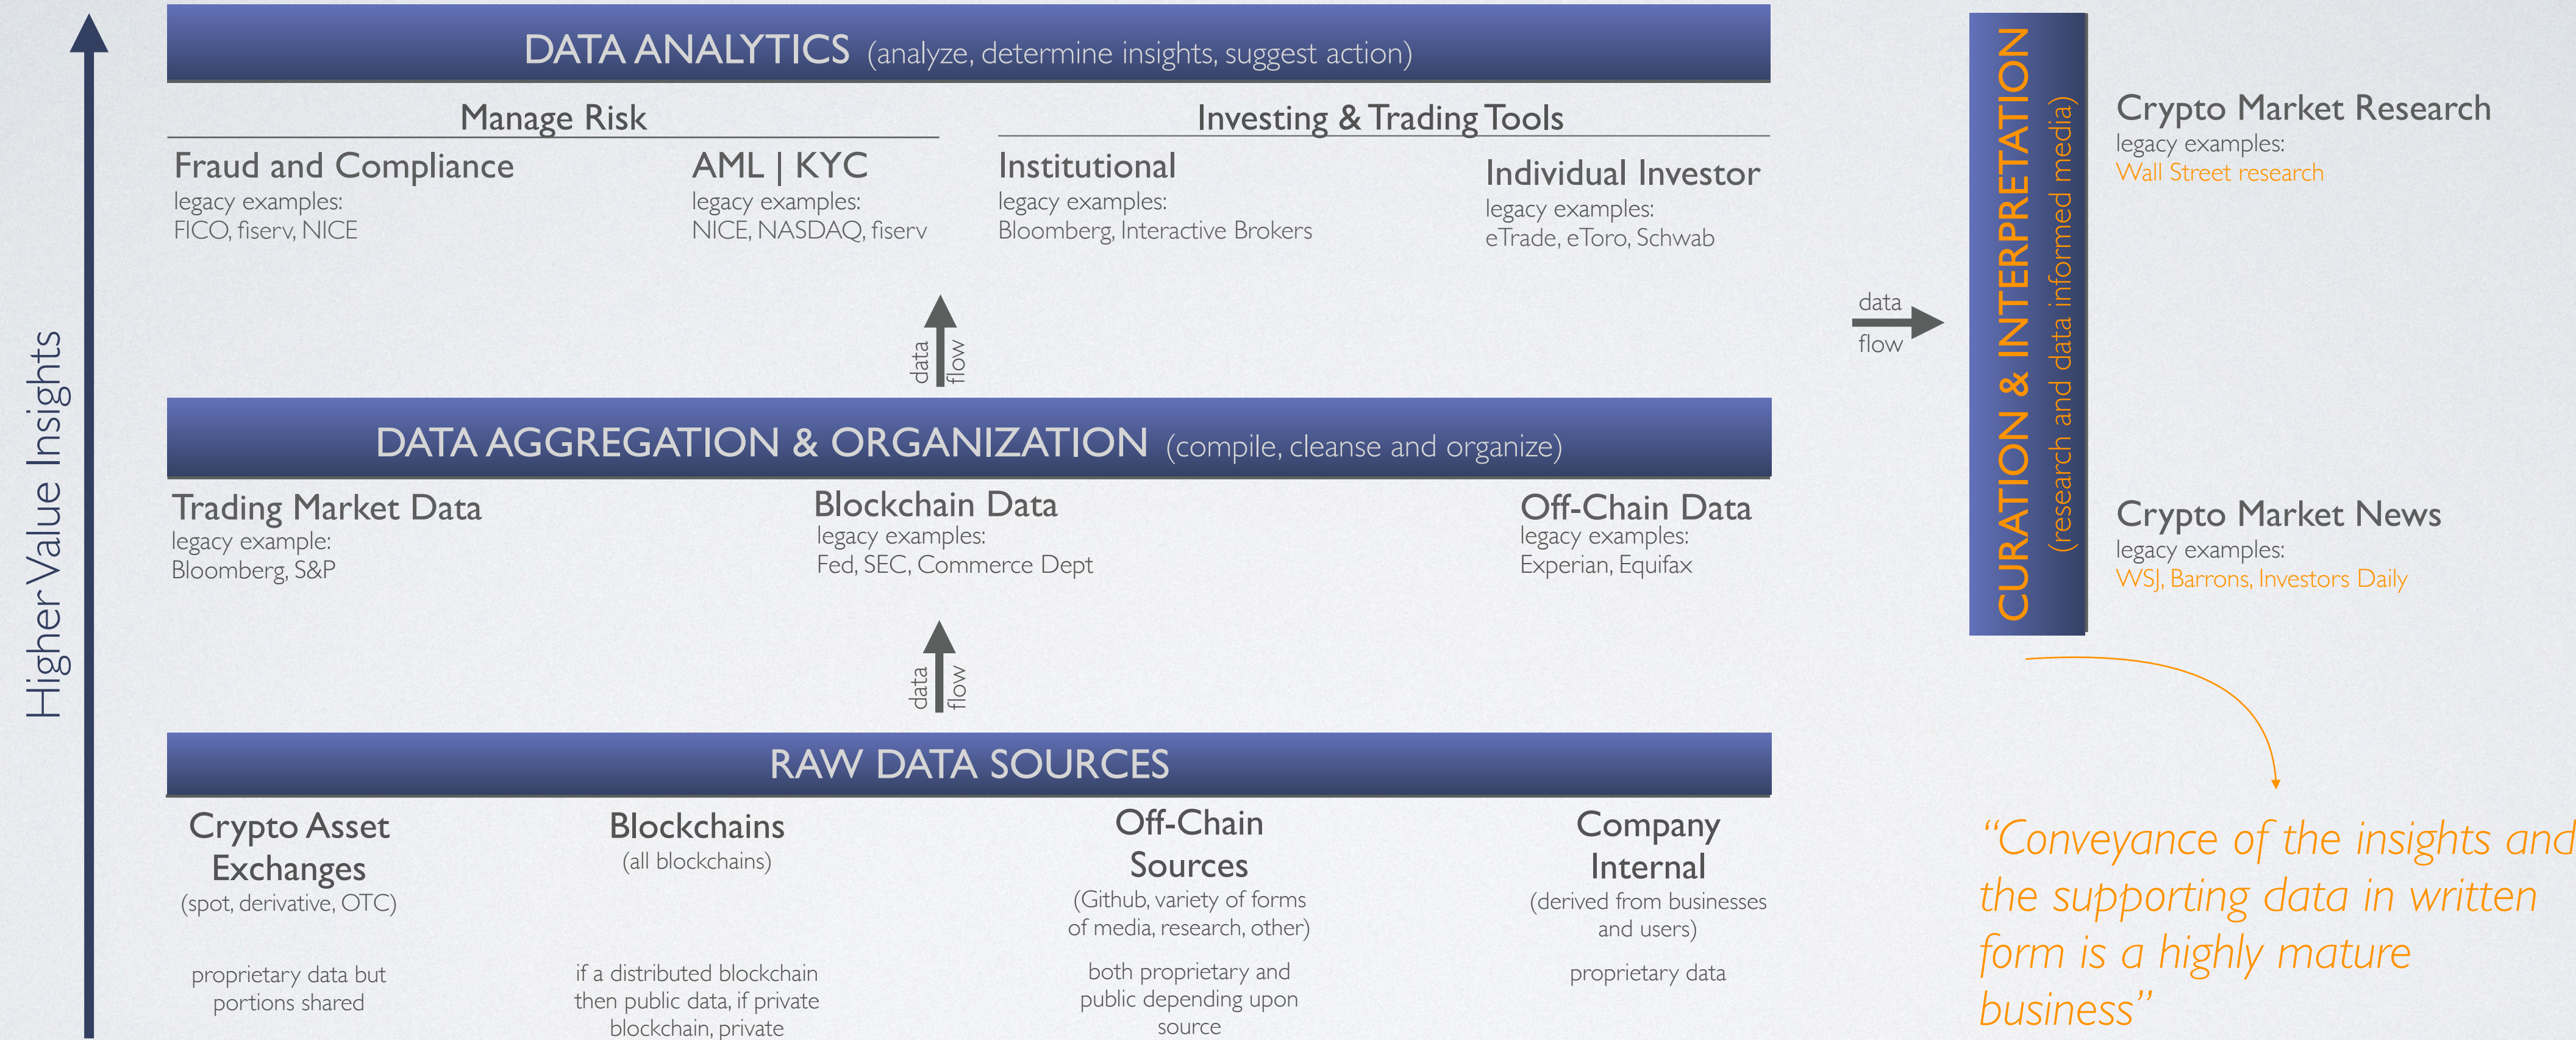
Higher Value Insights

DATA ANALYTICS (analyze, determine insights, suggest action)

Manage Risk

Investing & Trading Tools

Fraud and Compliance
legacy examples:
FICO, fiserv, NICE

AML | KYC
legacy examples:
NICE, NASDAQ, fiserv

Institutional
legacy examples:
Bloomberg, Interactive Brokers

Individual Investor
legacy examples:
eTrade, eToro, Schwab

data flow

DATA AGGREGATION & ORGANIZATION (compile, cleanse and organize)

Trading Market Data
legacy example:
Bloomberg, S&P

Blockchain Data
legacy examples:
Fed, SEC, Commerce Dept

Off-Chain Data
legacy examples:
Experian, Equifax

data flow

RAW DATA SOURCES

Crypto Asset Exchanges
(spot, derivative, OTC)

proprietary data but portions shared

Blockchains
(all blockchains)

if a distributed blockchain then public data, if private blockchain, private

Off-Chain Sources
(Github, variety of forms of media, research, other)

both proprietary and public depending upon source

Company Internal
(derived from businesses and users)

proprietary data

data flow

CURATION & INTERPRETATION
(research and data informed media)

Crypto Market Research
legacy examples:
Wall Street research

Crypto Market News
legacy examples:
WSJ, Barrons, Investors Daily

"Conveyance of the insights and the supporting data in written form is a highly mature business"